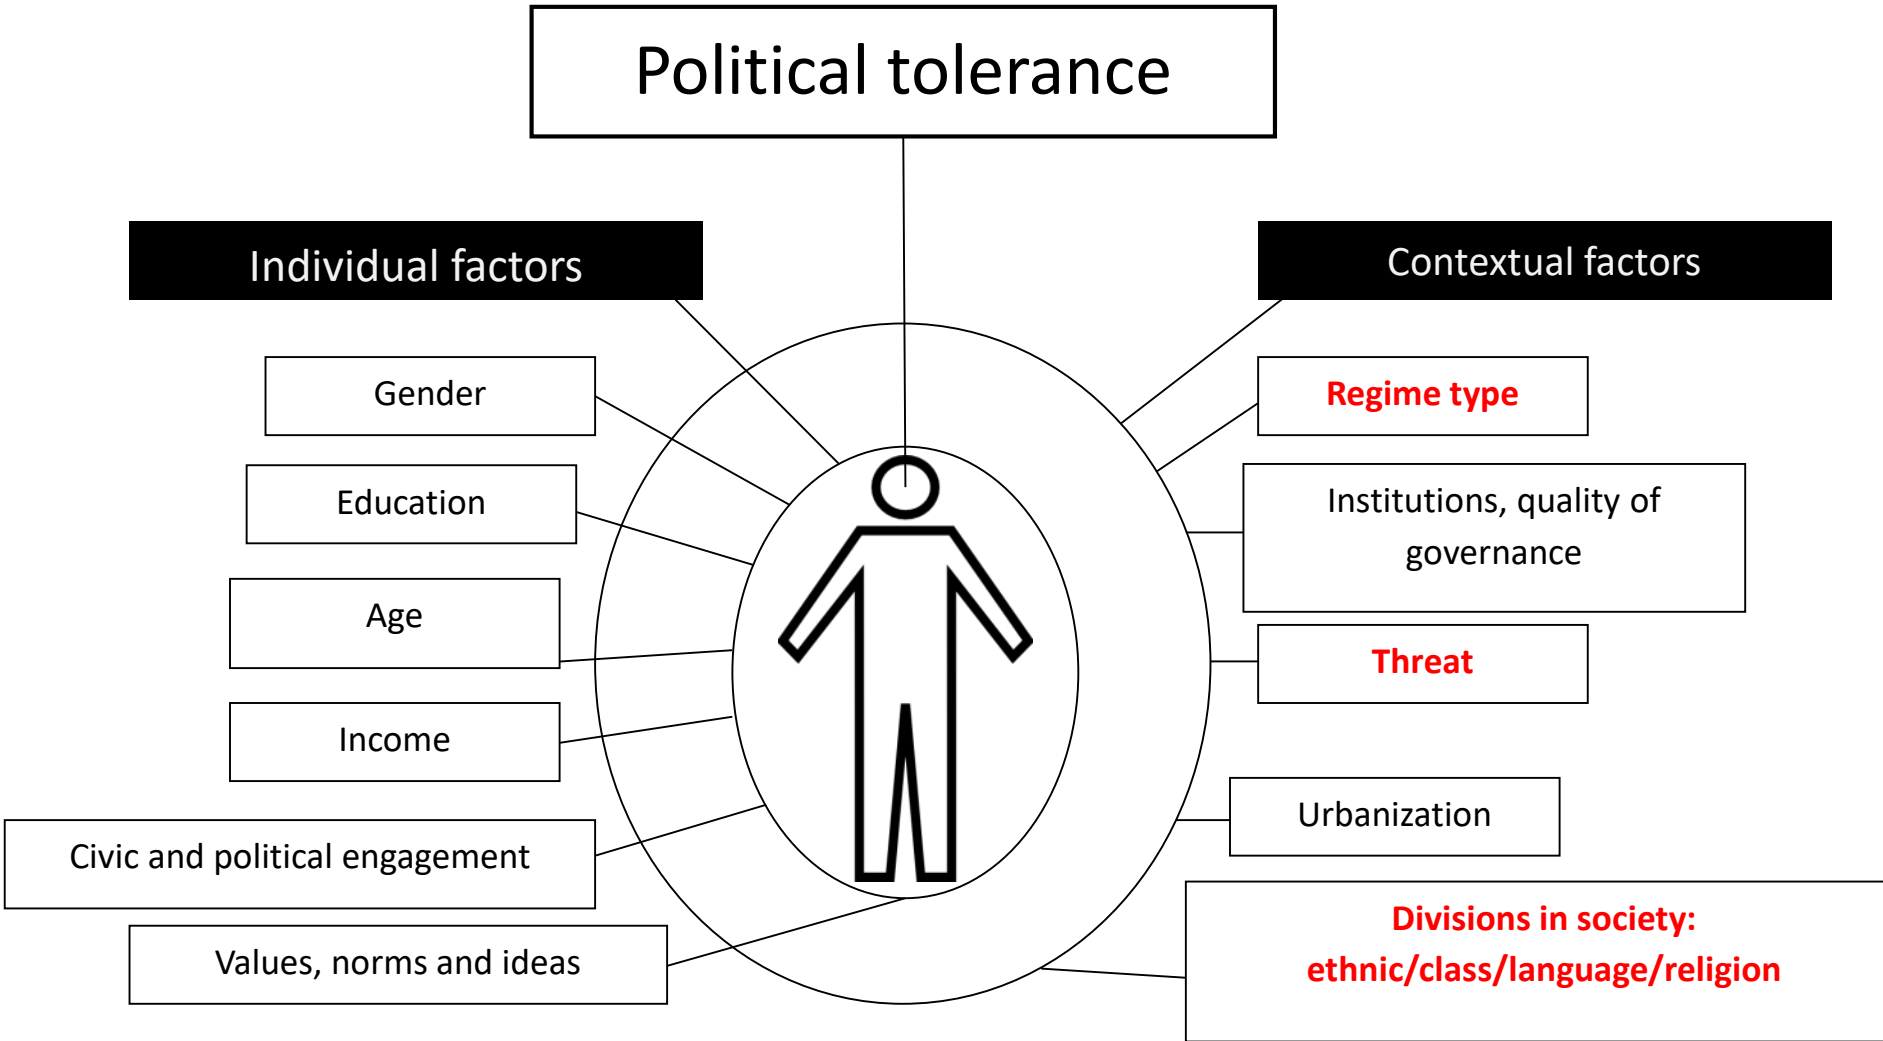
Political tolerance

Individual factors

Gender

Education

Age

Income

Civic and political engagement

Values, norms and ideas

Contextual factors

Regime type

Institutions, quality of governance

Threat

Urbanization

Divisions in society: ethnic/class/language/religion